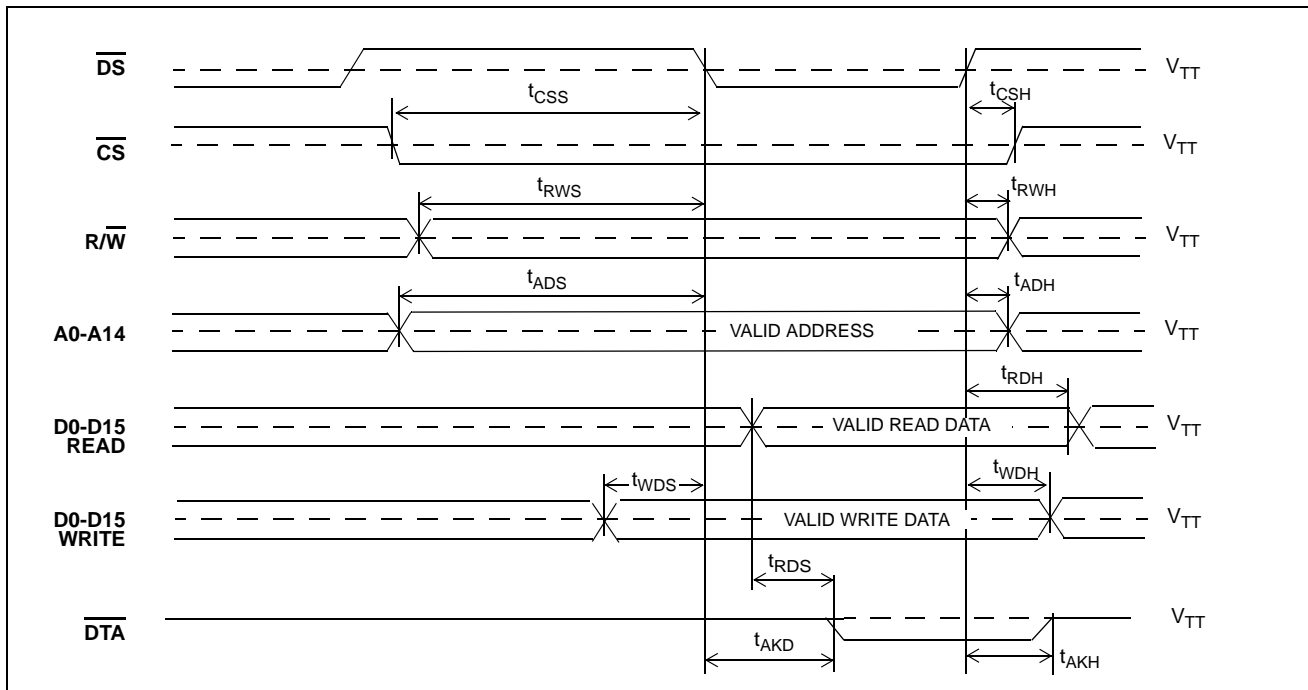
$\overline{DS}$
$t_{CSS}$
$t_{CSH}$
$V_{TT}$
$\overline{CS}$
$V_{TT}$
$t_{RWS}$
$t_{RWH}$
R/$\overline{W}$
$V_{TT}$
$t_{ADS}$
$t_{ADH}$
A0-A14
VALID ADDRESS
$V_{TT}$
$t_{RDH}$
D0-D15 READ
VALID READ DATA
$V_{TT}$
$t_{WDS}$
$t_{WDH}$
D0-D15 WRITE
VALID WRITE DATA
$V_{TT}$
$t_{RDS}$
$\overline{DTA}$
$V_{TT}$
$t_{AKD}$
$t_{AKH}$